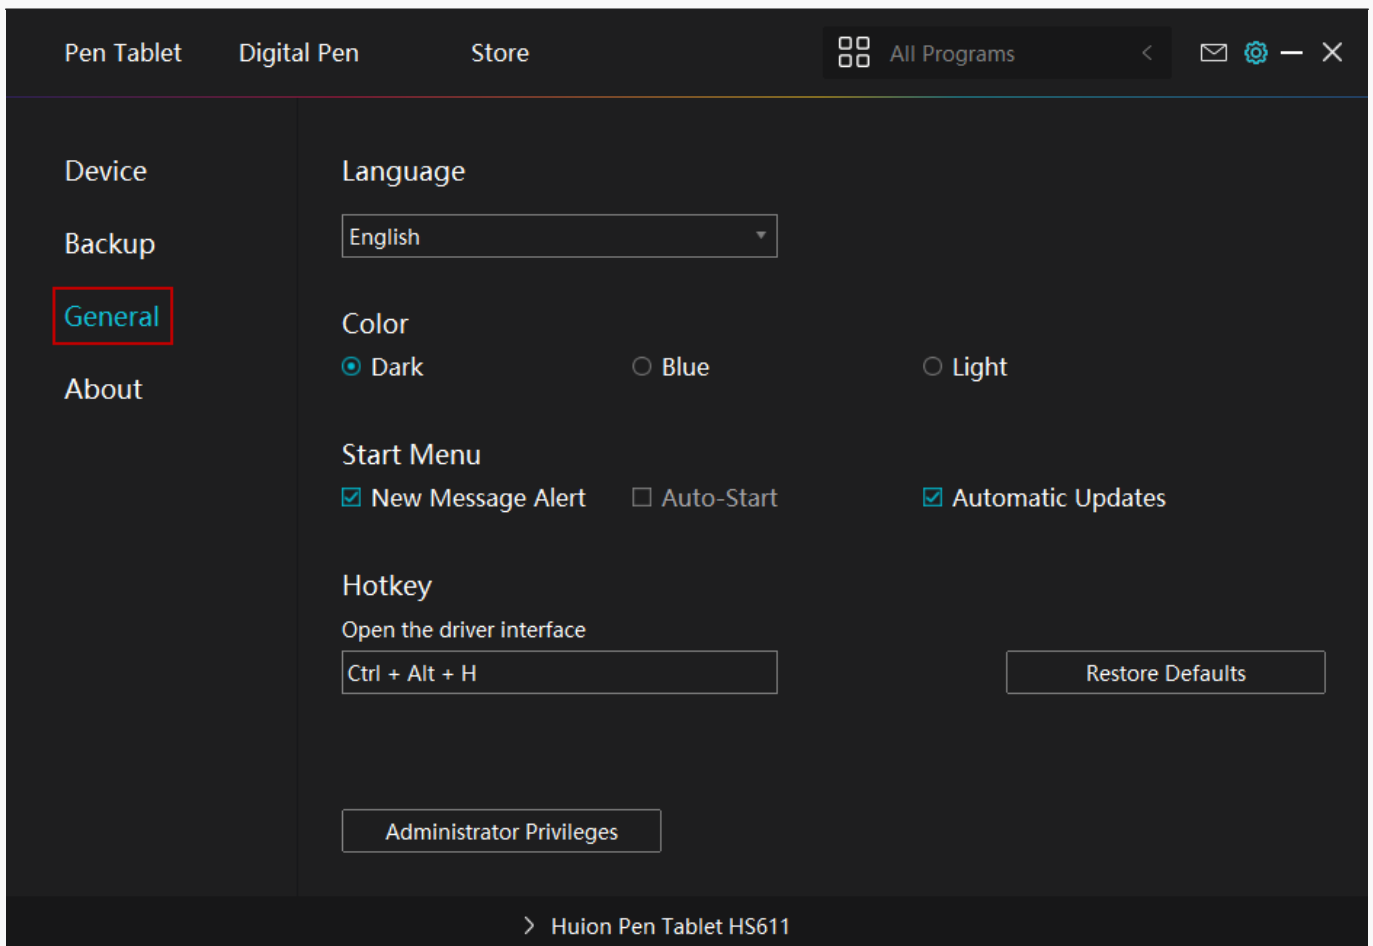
Pen Tablet Digital Pen Store

All Programs

Device

Backup

General

About

Language

English

Color

Dark Blue Light

Start Menu

New Message Alert Auto-Start Automatic Updates

Hotkey

Open the driver interface

Ctrl + Alt + H

Restore Defaults

Administrator Privileges

Huion Pen Tablet HS611